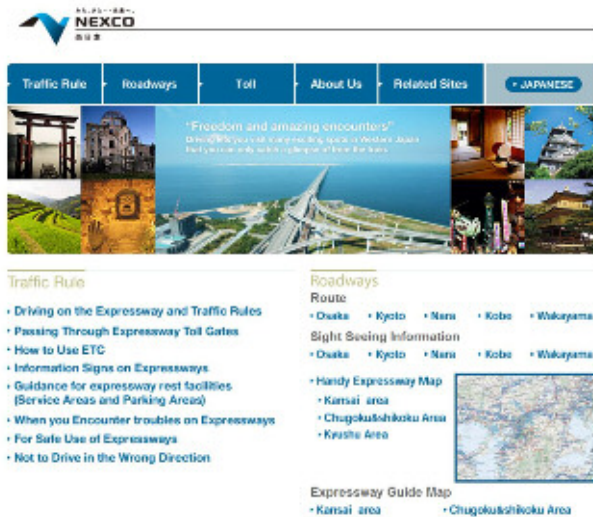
NEXCO
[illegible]

Traffic Rule
Roadways
Toll
About Us
Related Sites
• JAPANESE

"Freedom and amazing encounters"
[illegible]

Traffic Rule
• Driving on the Expressway and Traffic Rules
• Passing Through Expressway Toll Gates
• How to Use ETC
• Information Signs on Expressways
• Guidance for expressway rest facilities (Service Areas and Parking Areas)
• When you Encounter troubles on Expressways
• For Safe Use of Expressways
• Not to Drive in the Wrong Direction

Roadways
Route
• Osaka • Kyoto • Nara • Kobe • Wakayama
Sight Seeing Information
• Osaka • Kyoto • Nara • Kobe • Wakayama
• Handy Expressway Map
• Kansai area
• Chugokushikoku Area
• Kyushu Area

Expressway Guide Map
• Kansai area
• Chugokushikoku Area